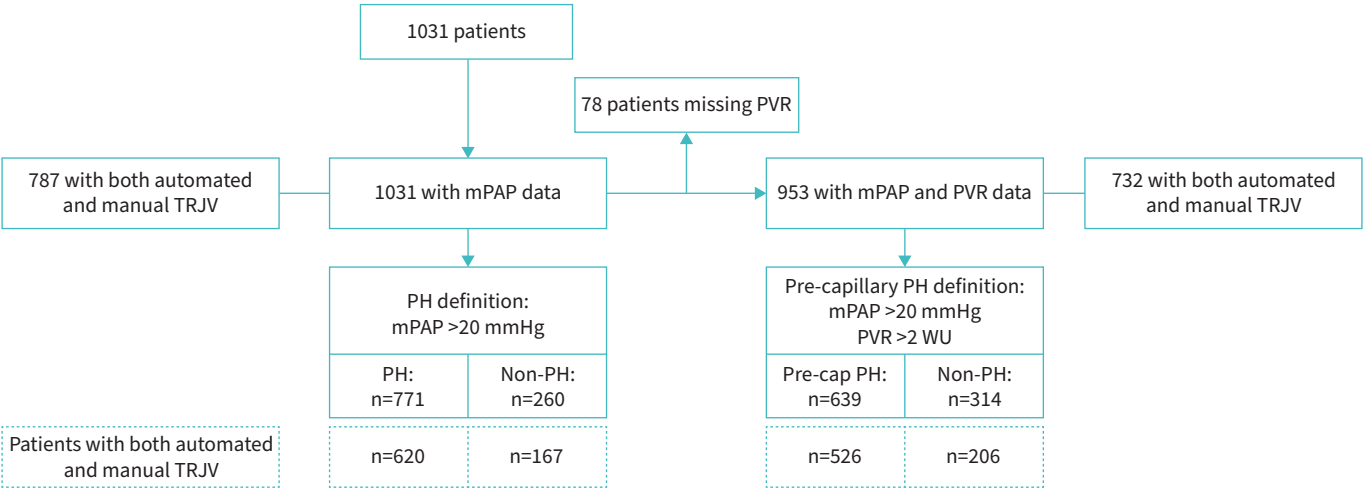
1031 patients

78 patients missing PVR

787 with both automated and manual TRJV

1031 with mPAP data

953 with mPAP and PVR data

732 with both automated and manual TRJV

PH definition:
mPAP >20 mmHg

| PH: n=771 | Non-PH: n=260 |
|---|---|
| n=620 | n=167 |

Pre-capillary PH definition:
mPAP >20 mmHg
PVR >2 WU

| Pre-cap PH: n=639 | Non-PH: n=314 |
|---|---|
| n=526 | n=206 |

Patients with both automated and manual TRJV